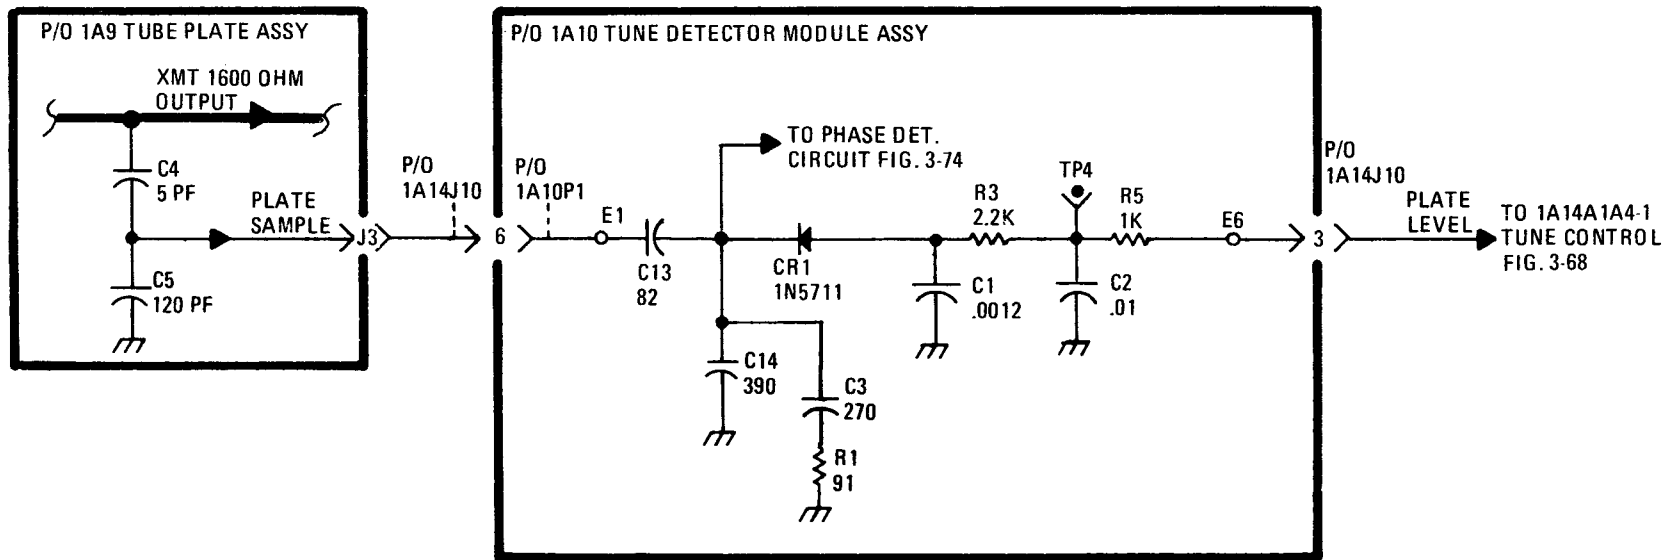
P/O 1A9 TUBE PLATE ASSY

XMT 1600 OHM OUTPUT

C4
5 PF

PLATE SAMPLE

J3

C5
120 PF

P/O
1A14J10

P/O 1A10 TUNE DETECTOR MODULE ASSY

P/O
1A10P1

6

E1

C13
82

TO PHASE DET.
CIRCUIT FIG. 3-74

CR1
1N5711

C14
390

C3
270

R1
91

C1
.0012

R3
2.2K

TP4

R5
1K

C2
.01

E6

3

P/O
1A14J10

PLATE
LEVEL

TO 1A14A1A4-1
TUNE CONTROL
FIG. 3-68